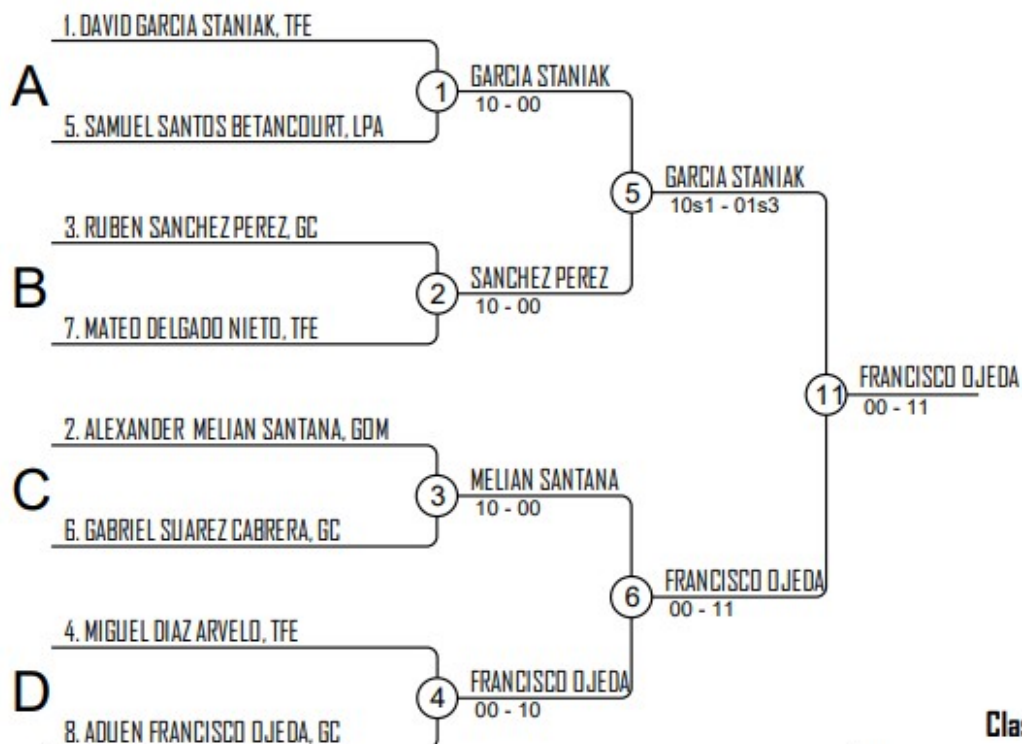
1. DAVID GARCIA STANIAK, TFE

A

5. SAMUEL SANTOS BETANCOURT, LPA

1

GARCIA STANIAK
10 - 00

3. RUBEN SANCHEZ PEREZ, GC

B

7. MATEO DELGADO NIETO, TFE

2

SANCHEZ PEREZ
10 - 00

5

GARCIA STANIAK
10s1 - 01s3

11

FRANCISCO OJEDA
00 - 11

2. ALEXANDER MELIAN SANTANA, GDM

C

6. GABRIEL SUAREZ CABRERA, GC

3

MELIAN SANTANA
10 - 00

6

FRANCISCO OJEDA
00 - 11

4. MIGUEL DIAZ ARVELO, TFE

D

8. ADUEN FRANCISCO OJEDA, GC

4

FRANCISCO OJEDA
00 - 10

Cla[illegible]